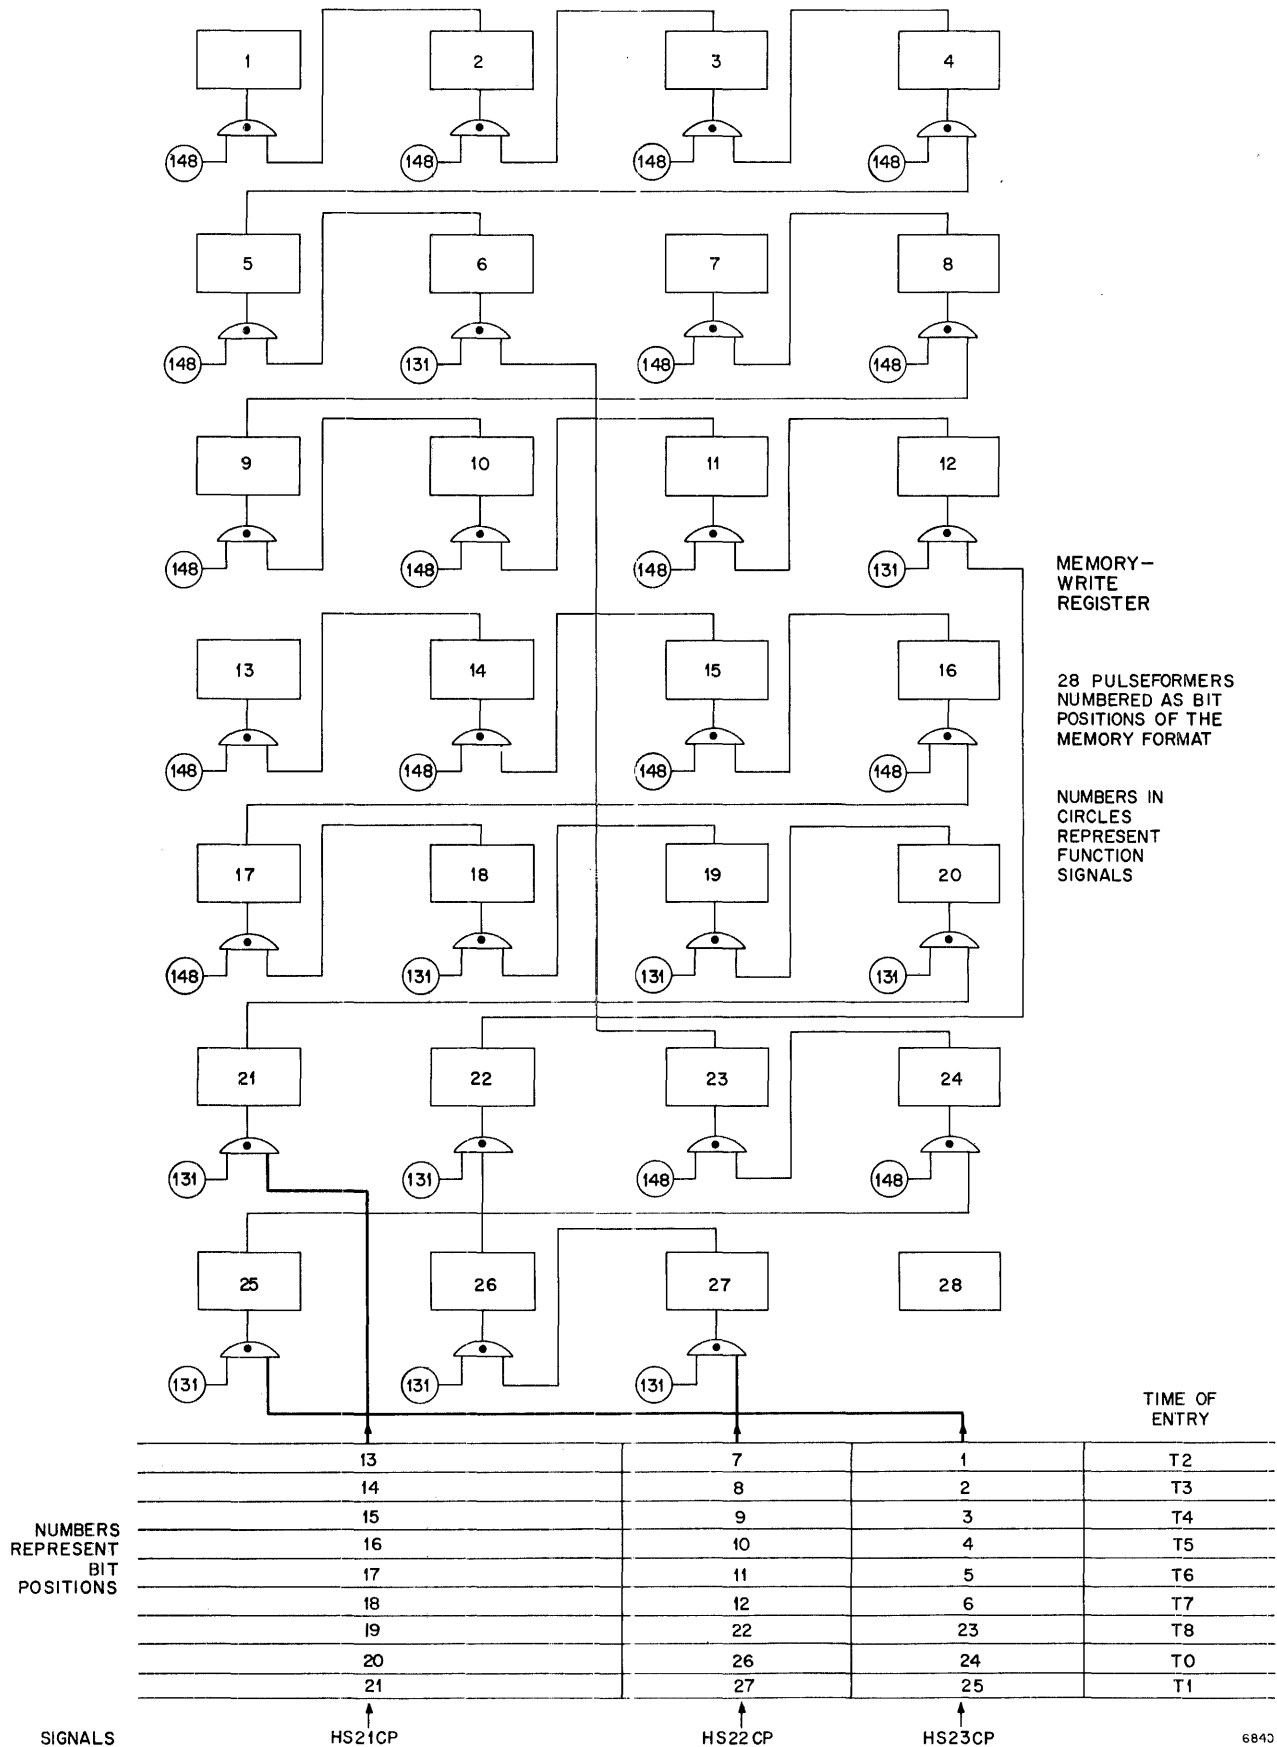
1
148
2
148
3
148
4
148
5
148
6
131
7
148
8
148
9
148
10
148
11
148
12
131
13
148
14
148
15
148
16
148
17
148
18
131
19
131
20
131
21
131
22
131
23
148
24
148
25
131
26
131
27
131
28

MEMORY–WRITE REGISTER

28 PULSEFORMERS NUMBERED AS BIT POSITIONS OF THE MEMORY FORMAT

NUMBERS IN CIRCLES REPRESENT FUNCTION SIGNALS

TIME OF ENTRY

NUMBERS REPRESENT BIT POSITIONS

| | | | |
|---|---|---|---|
| 13 | 7 | 1 | T2 |
| 14 | 8 | 2 | T3 |
| 15 | 9 | 3 | T4 |
| 16 | 10 | 4 | T5 |
| 17 | 11 | 5 | T6 |
| 18 | 12 | 6 | T7 |
| 19 | 22 | 23 | T8 |
| 20 | 26 | 24 | T0 |
| 21 | 27 | 25 | T1 |

SIGNALS
HS21CP
HS22CP
HS23CP

6840